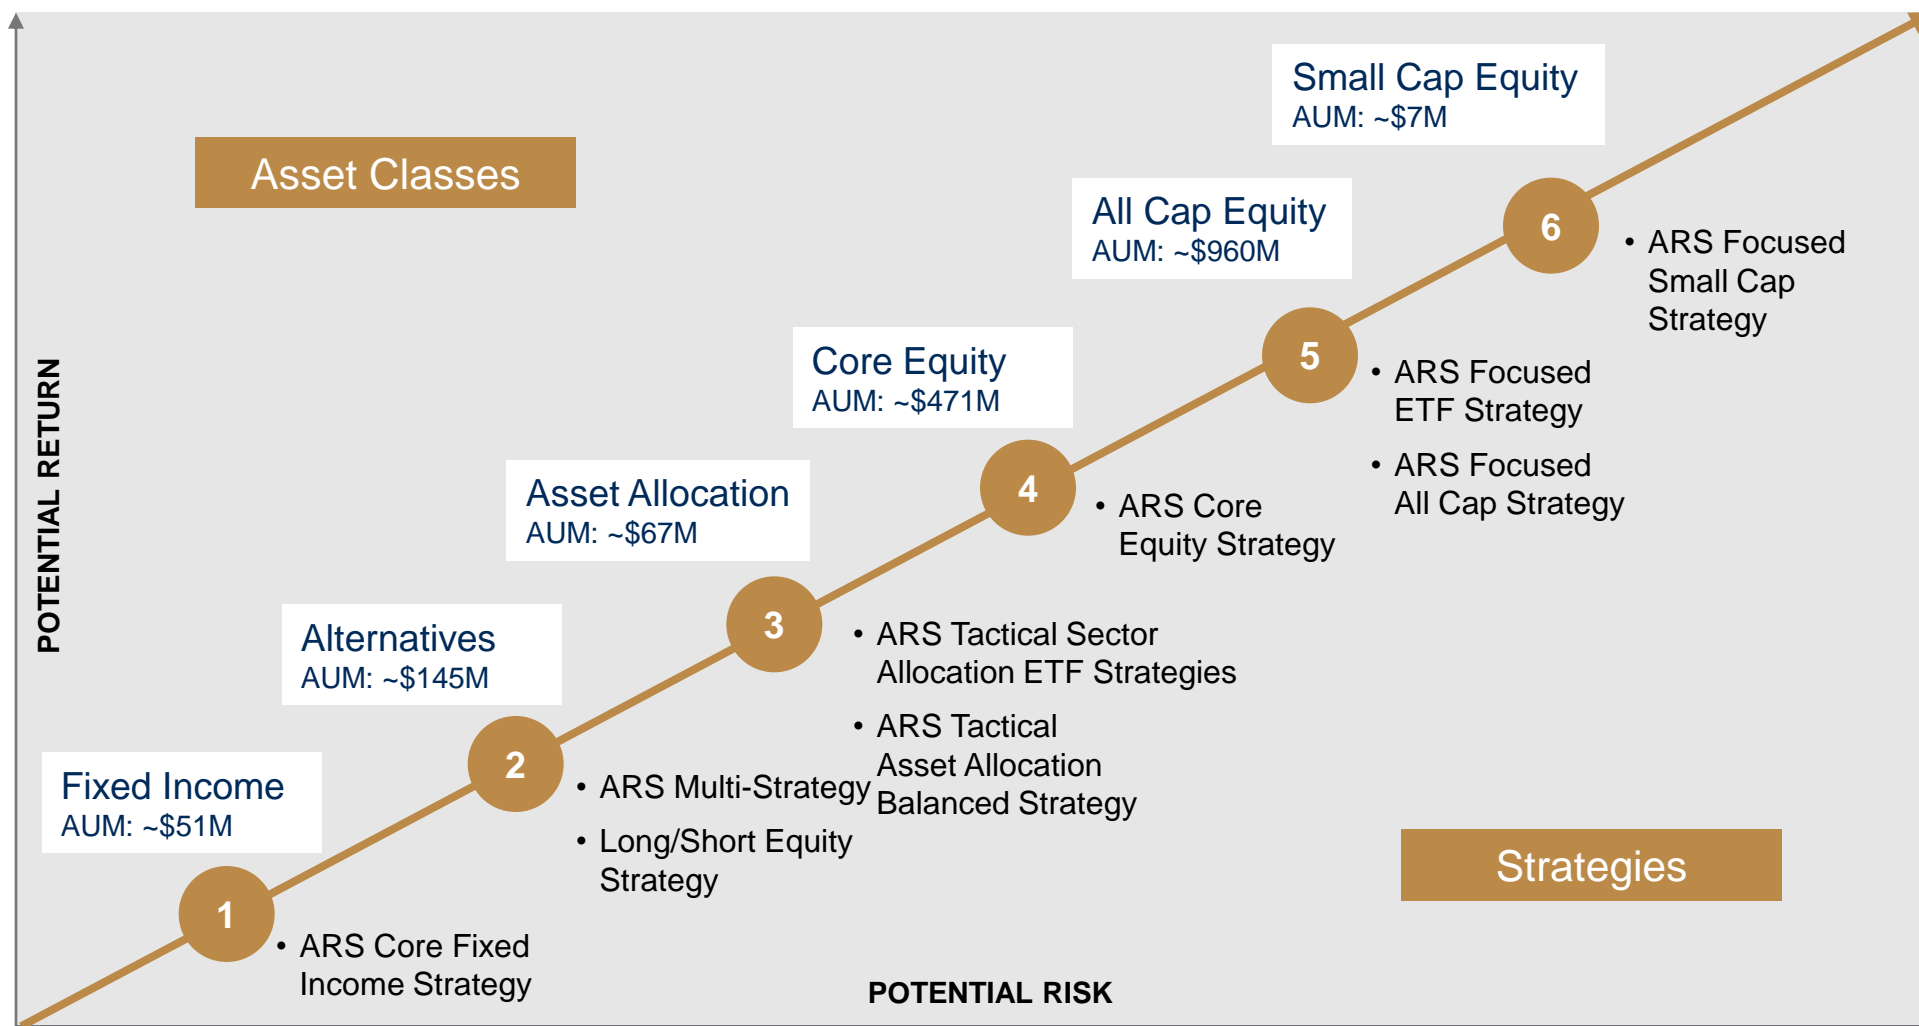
Asset Classes

POTENTIAL RETURN

Small Cap Equity
AUM: ~$7M

All Cap Equity
AUM: ~$960M

Core Equity
AUM: ~$471M

Asset Allocation
AUM: ~$67M

Alternatives
AUM: ~$145M

Fixed Income
AUM: ~$51M

6

• ARS Focused Small Cap Strategy

5

• ARS Focused ETF Strategy

• ARS Focused All Cap Strategy

4

• ARS Core Equity Strategy

3

• ARS Tactical Sector Allocation ETF Strategies

• ARS Tactical Asset Allocation Balanced Strategy

2

• ARS Multi-Strategy

• Long/Short Equity Strategy

1

• ARS Core Fixed Income Strategy

Strategies

POTENTIAL RISK